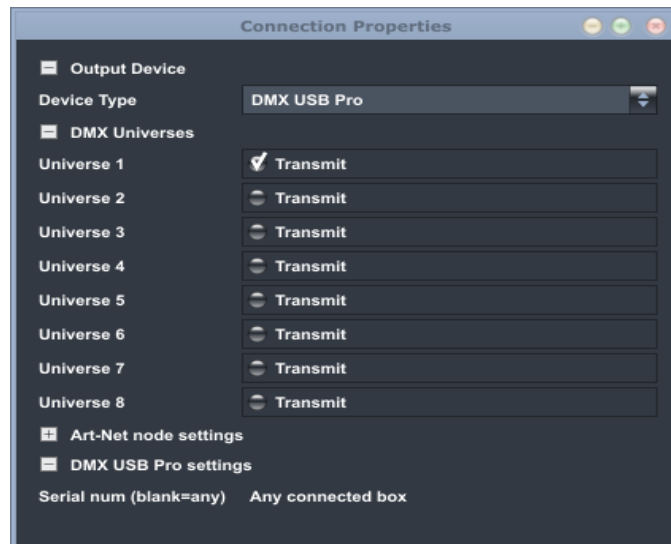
Connection Properties

Output Device

| Device Type | DMX USB Pro |
|---|---|

DMX Universes

| Universe 1 | Transmit |
|---|---|
| Universe 2 | Transmit |
| Universe 3 | Transmit |
| Universe 4 | Transmit |
| Universe 5 | Transmit |
| Universe 6 | Transmit |
| Universe 7 | Transmit |
| Universe 8 | Transmit |

Art-Net node settings

DMX USB Pro settings

Serial num (blank=any) Any connected box